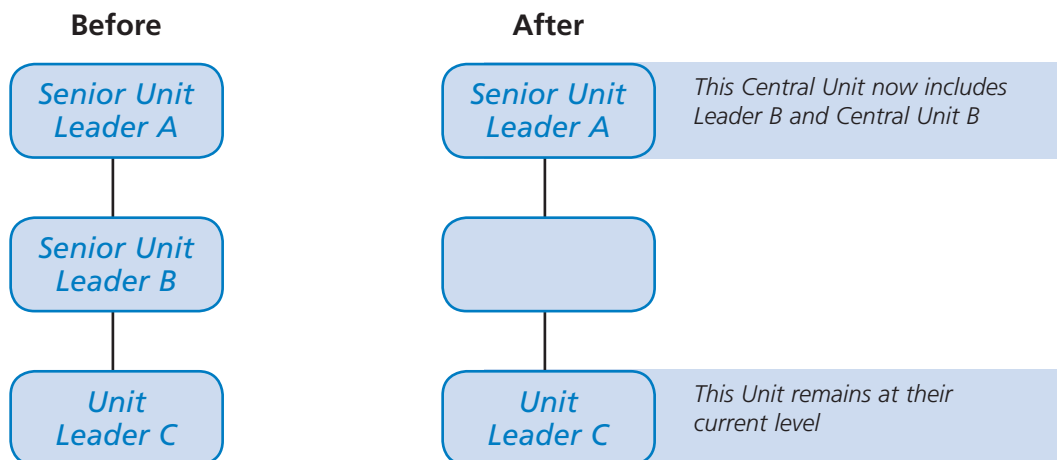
Before

Senior Unit Leader A

Senior Unit Leader B

Unit Leader C

After

Senior Unit Leader A

This Central Unit now includes Leader B and Central Unit B

Unit Leader C

This Unit remains at their current level